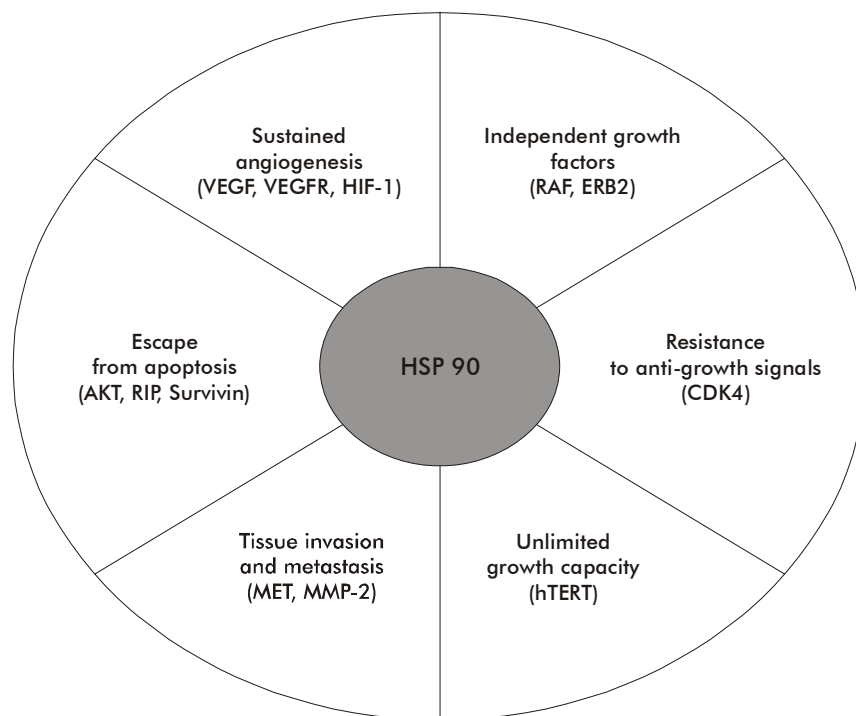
Sustained angiogenesis (VEGF, VEGFR, HIF-1)

Independent growth factors (RAF, ERB2)

Escape from apoptosis (AKT, RIP, Survivin)

HSP 90

Resistance to anti-growth signals (CDK4)

Tissue invasion and metastasis (MET, MMP-2)

Unlimited growth capacity (hTERT)